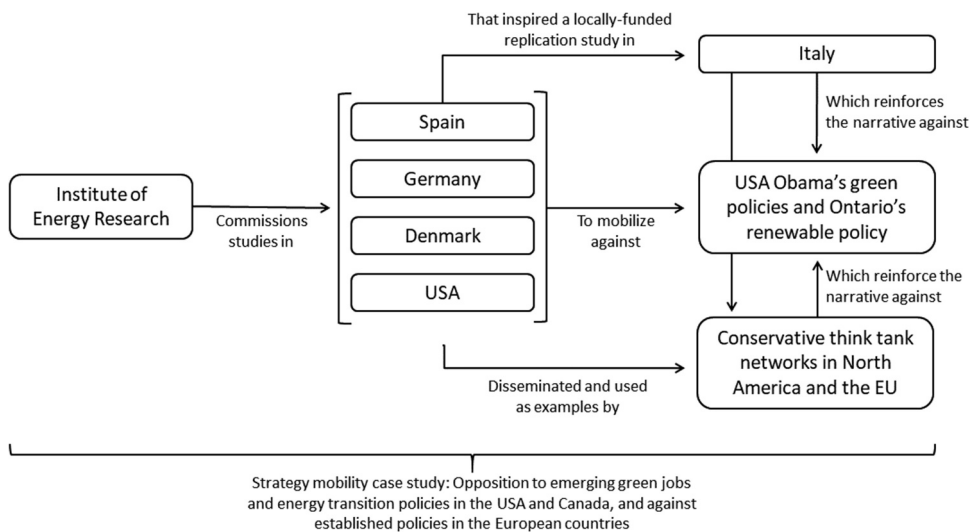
That inspired a locally-funded replication study in

Italy

Which reinforces the narrative against

Institute of Energy Research

Commissions studies in

Spain

Germany

Denmark

USA

To mobilize against

USA Obama's green policies and Ontario's renewable policy

Which reinforce the narrative against

Conservative think tank networks in North America and the EU

Disseminated and used as examples by

Strategy mobility case study: Opposition to emerging green jobs and energy transition policies in the USA and Canada, and against established policies in the European countries